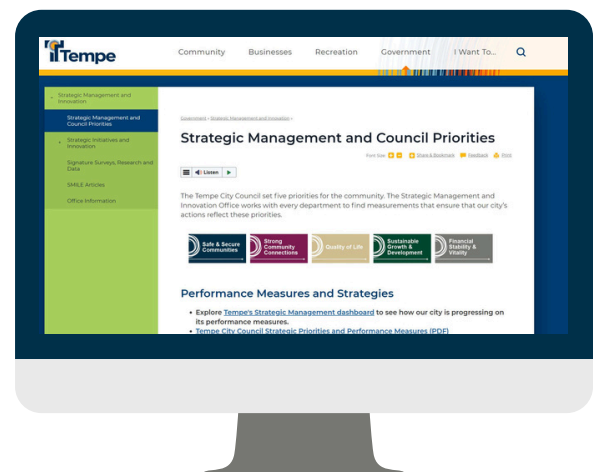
Tempe

Community Businesses Recreation Government I Want To...

Strategic Management and Innovation

Strategic Management and Council Priorities

Strategic Initiatives and Innovation

Signature Surveys, Research and Data

SMILE Articles

Office Information

Government > Strategic Management and Innovation >

Strategic Management and Council Priorities

Font Size: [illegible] Share & Bookmark Feedback Print

Listen

The Tempe City Council set five priorities for the community. The Strategic Management and Innovation Office works with every department to find measurements that ensure that our city's actions reflect these priorities.

Safe & Secure Communities

Strong Community Connections

Quality of Life

Sustainable Growth & Development

Financial Stability & Vitality

Performance Measures and Strategies

• Explore Tempe's Strategic Management dashboard to see how our city is progressing on its performance measures.

• Tempe City Council Strategic Priorities and Performance Measures (PDF)